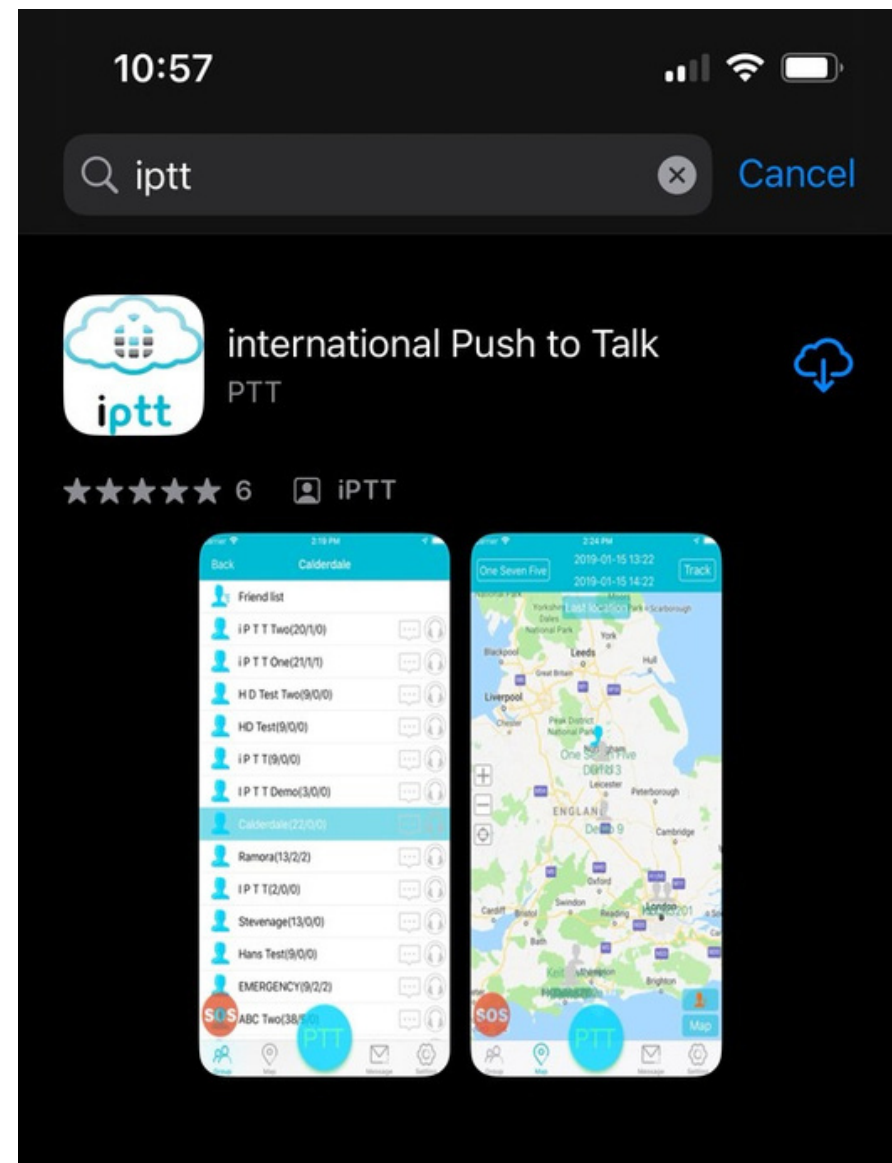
10:57

iptt

Cancel

iptt

international Push to Talk
PTT

★★★★★ 6 iPTT

2:18 PM
Back Calderdale
Friend list
I P T T Two(20/1/0)
I P T T One(21/1/1)
H D Test Two(9/0/0)
HD Test(9/0/0)
I P T T(9/0/0)
I P T T Demo(3/0/0)
Calderdale(22/0/0)
Ramora(13/2/2)
I P T T(2/0/0)
Stevenage(13/0/0)
Hans Test(9/0/0)
EMERGENCY(9/2/2)
ABC Two(38/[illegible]
SOS
PTT
Group Map Message Setting

2:24 PM
One Seven Five
2019-01-15 13:22
2019-01-15 14:22
Track
Last location
Yorkshire Dales National Park
York
Scarborough
Blackpool
Leeds
Hull
Great Britain
Liverpool
Chester
Peak District National Park
Nottingham
One Seven Five
Demo 3
Leicester
Peterborough
ENGLAND
Demo 9
Cambridge
Oxford
Cardiff
Bristol
Swindon
Reading
London
Bath
Brighton
SOS
PTT
Map
Group Map Message Setting